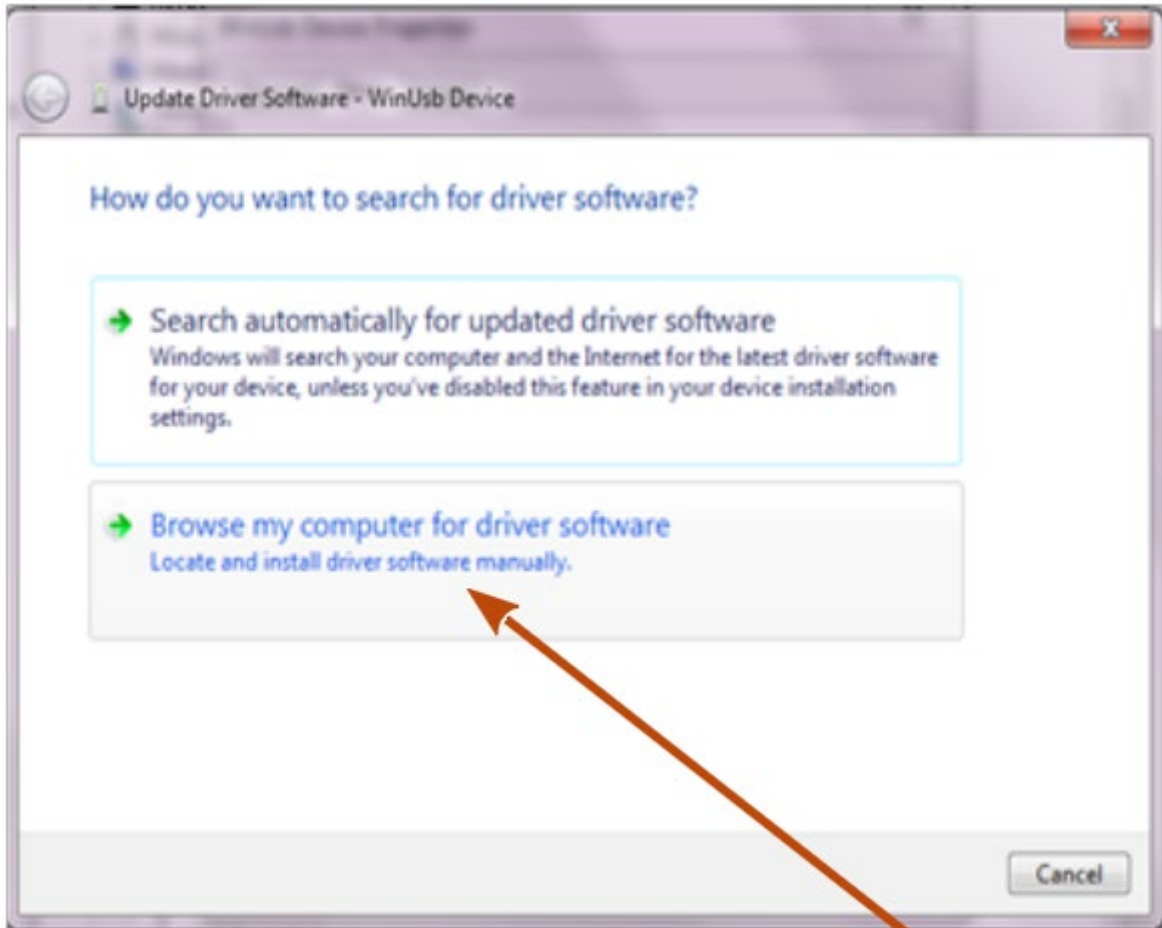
Update Driver Software - WinUsb Device

How do you want to search for driver software?

Search automatically for updated driver software
Windows will search your computer and the Internet for the latest driver software for your device, unless you've disabled this feature in your device installation settings.

Browse my computer for driver software
Locate and install driver software manually.

Cancel